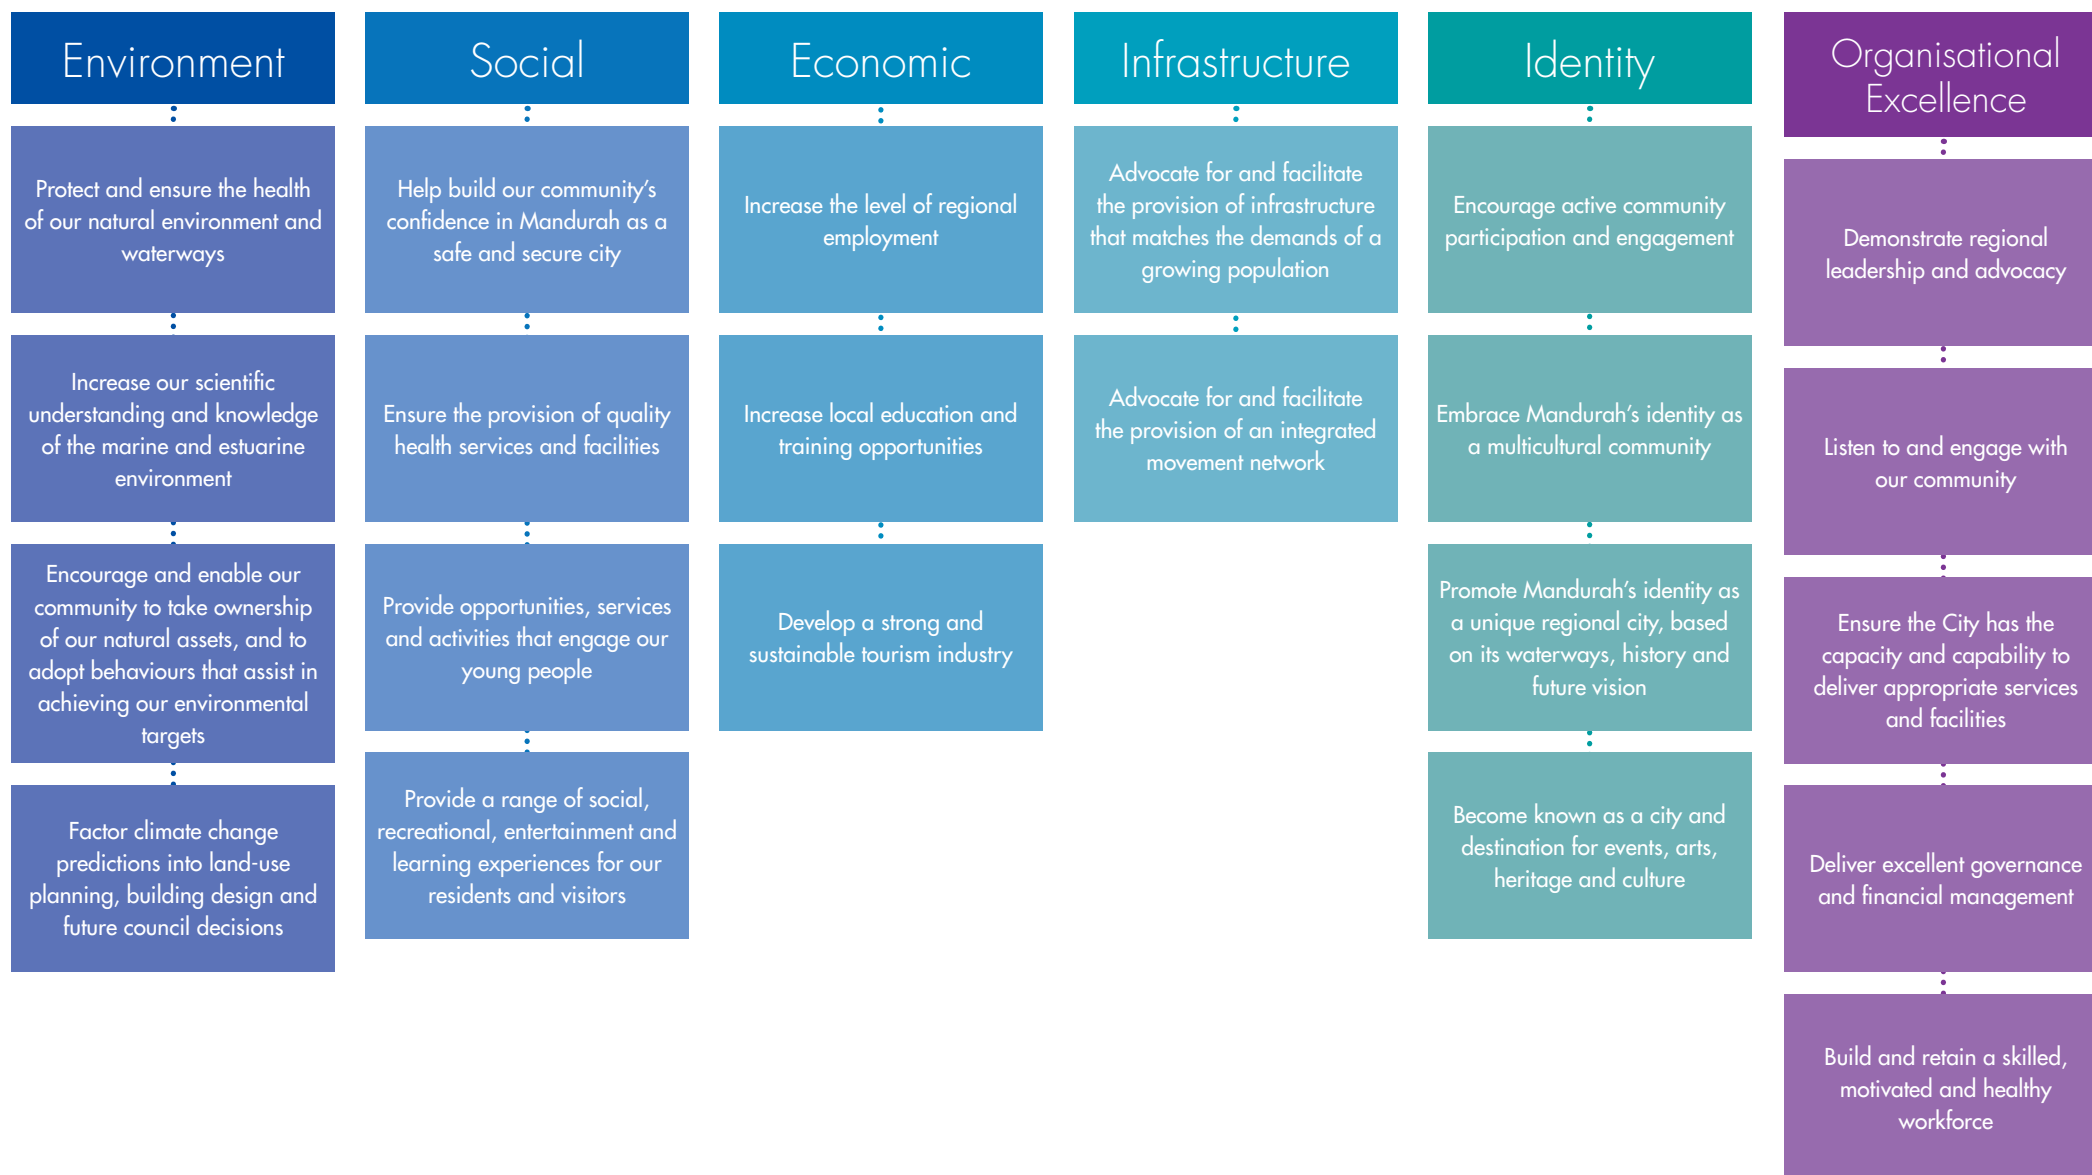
Environment

Protect and ensure the health of our natural environment and waterways

Increase our scientific understanding and knowledge of the marine and estuarine environment

Encourage and enable our community to take ownership of our natural assets, and to adopt behaviours that assist in achieving our environmental targets

Factor climate change predictions into land-use planning, building design and future council decisions

Social

Help build our community's confidence in Mandurah as a safe and secure city

Ensure the provision of quality health services and facilities

Provide opportunities, services and activities that engage our young people

Provide a range of social, recreational, entertainment and learning experiences for our residents and visitors

Economic

Increase the level of regional employment

Increase local education and training opportunities

Develop a strong and sustainable tourism industry

Infrastructure

Advocate for and facilitate the provision of infrastructure that matches the demands of a growing population

Advocate for and facilitate the provision of an integrated movement network

Identity

Encourage active community participation and engagement

Embrace Mandurah's identity as a multicultural community

Promote Mandurah's identity as a unique regional city, based on its waterways, history and future vision

Become known as a city and destination for events, arts, heritage and culture

Organisational Excellence

Demonstrate regional leadership and advocacy

Listen to and engage with our community

Ensure the City has the capacity and capability to deliver appropriate services and facilities

Deliver excellent governance and financial management

Build and retain a skilled, motivated and healthy workforce